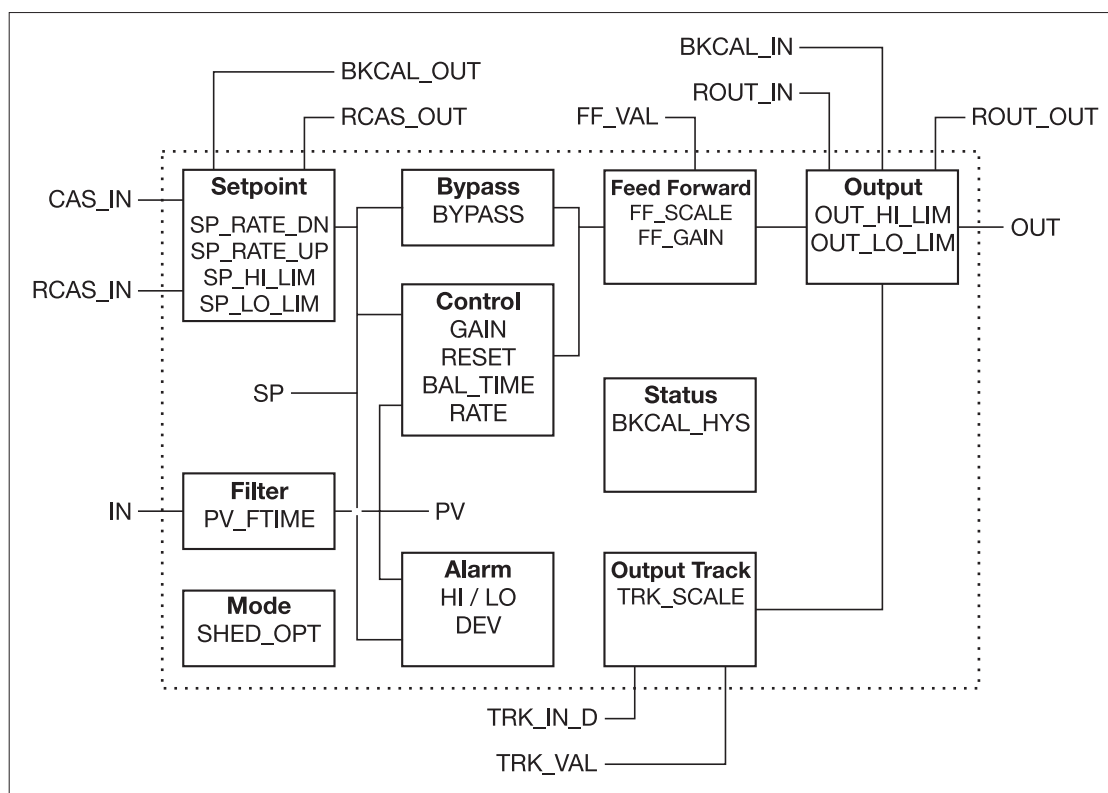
BKCAL_IN

BKCAL_OUT

ROUT_IN

RCAS_OUT

FF_VAL

ROUT_OUT

CAS_IN

**Setpoint**
SP_RATE_DN
SP_RATE_UP
SP_HI_LIM
SP_LO_LIM

RCAS_IN

**Bypass**
BYPASS

**Feed Forward**
FF_SCALE
FF_GAIN

**Output**
OUT_HI_LIM
OUT_LO_LIM

OUT

**Control**
GAIN
RESET
BAL_TIME
RATE

SP

**Status**
BKCAL_HYS

IN

**Filter**
PV_FTIME

PV

**Alarm**
HI / LO
DEV

**Output Track**
TRK_SCALE

**Mode**
SHED_OPT

TRK_IN_D

TRK_VAL